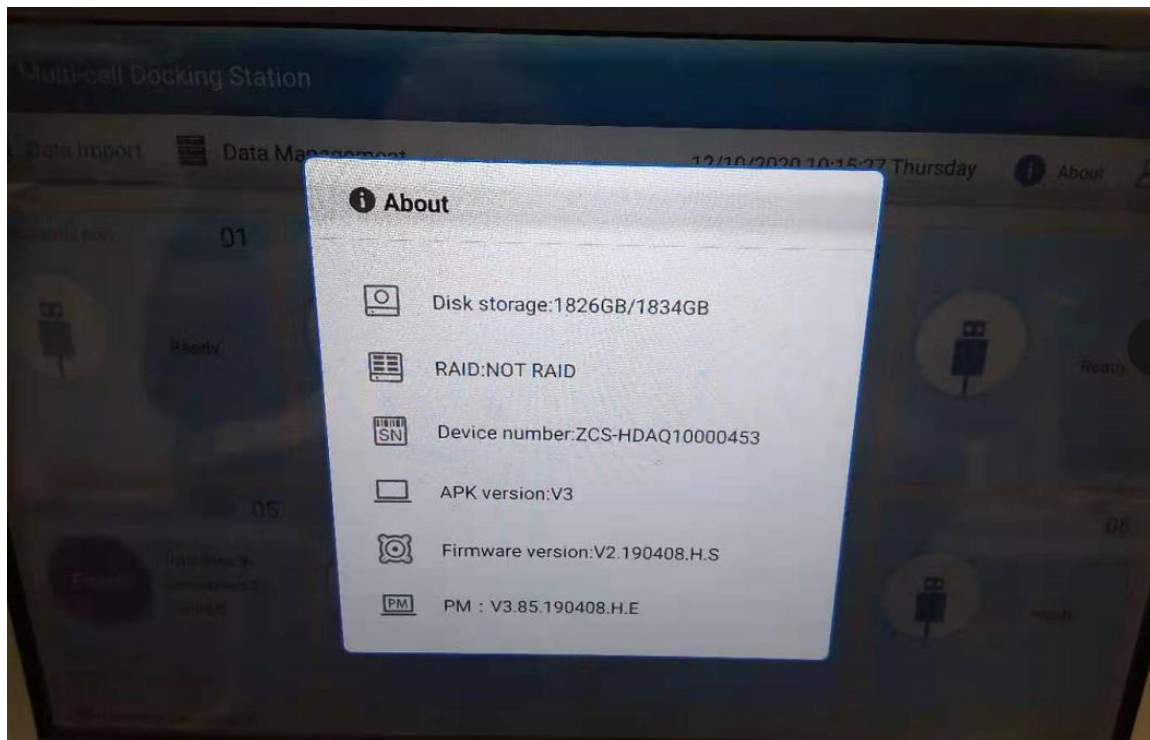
Multi-cell Docking Station

Data Import

Data Management

12/10/2020 10:15:27 Thursday

About

01

Ready

Ready

05

08

Ready

About

Disk storage:1826GB/1834GB

RAID:NOT RAID

SN

Device number:ZCS-HDAQ10000453

APK version:V3

Firmware version:V2.190408.H.S

PM

PM：V3.85.190408.H.E